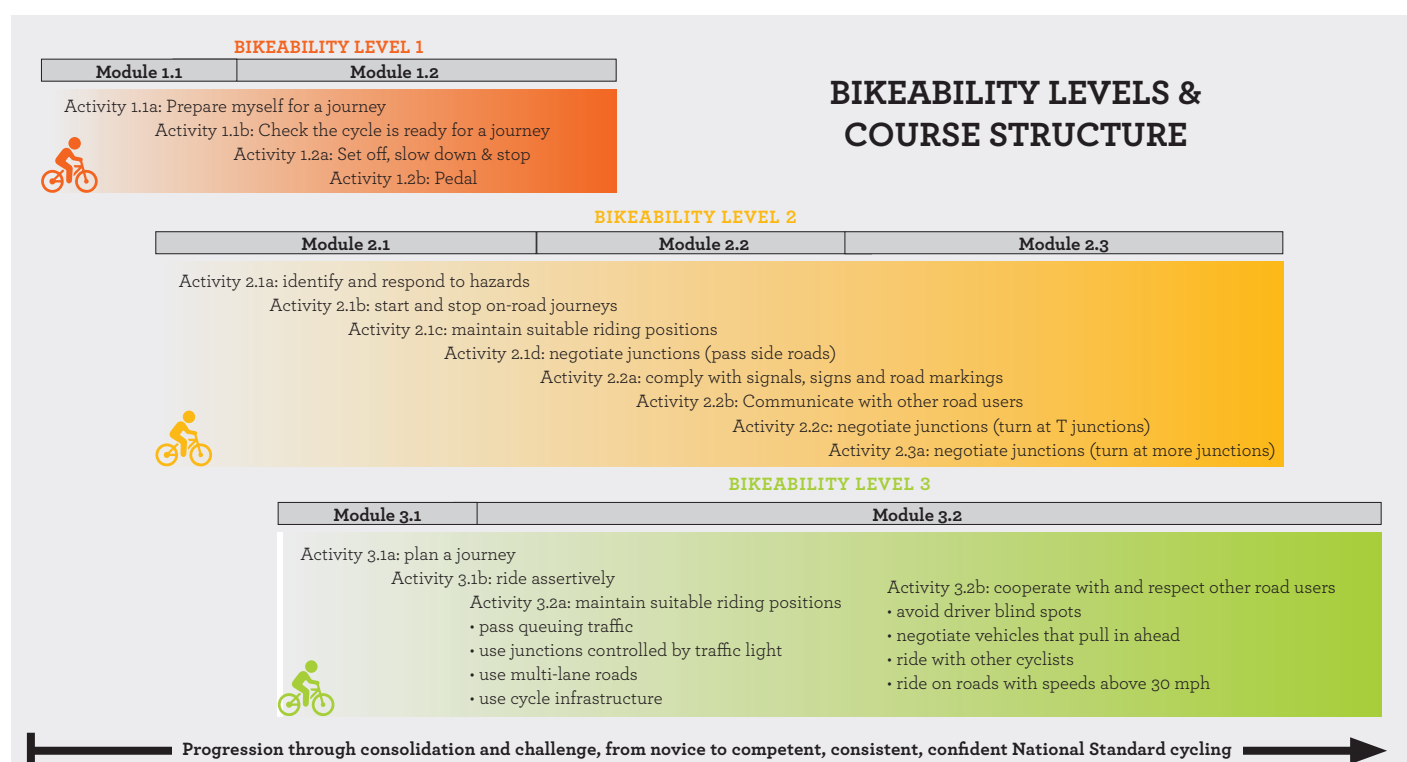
BIKEABILITY LEVEL 1

| Module 1.1 | Module 1.2 |
|---|---|

Activity 1.1a: Prepare myself for a journey
Activity 1.1b: Check the cycle is ready for a journey
Activity 1.2a: Set off, slow down & stop
Activity 1.2b: Pedal

BIKEABILITY LEVELS & COURSE STRUCTURE

BIKEABILITY LEVEL 2

| Module 2.1 | Module 2.2 | Module 2.3 |
|---|---|---|

Activity 2.1a: identify and respond to hazards
Activity 2.1b: start and stop on-road journeys
Activity 2.1c: maintain suitable riding positions
Activity 2.1d: negotiate junctions (pass side roads)
Activity 2.2a: comply with signals, signs and road markings
Activity 2.2b: Communicate with other road users
Activity 2.2c: negotiate junctions (turn at T junctions)
Activity 2.3a: negotiate junctions (turn at more junctions)

BIKEABILITY LEVEL 3

| Module 3.1 | Module 3.2 |
|---|---|

Activity 3.1a: plan a journey
Activity 3.1b: ride assertively
Activity 3.2a: maintain suitable riding positions
• pass queuing traffic
• use junctions controlled by traffic light
• use multi-lane roads
• use cycle infrastructure

Activity 3.2b: cooperate with and respect other road users
• avoid driver blind spots
• negotiate vehicles that pull in ahead
• ride with other cyclists
• ride on roads with speeds above 30 mph

Progression through consolidation and challenge, from novice to competent, consistent, confident National Standard cycling